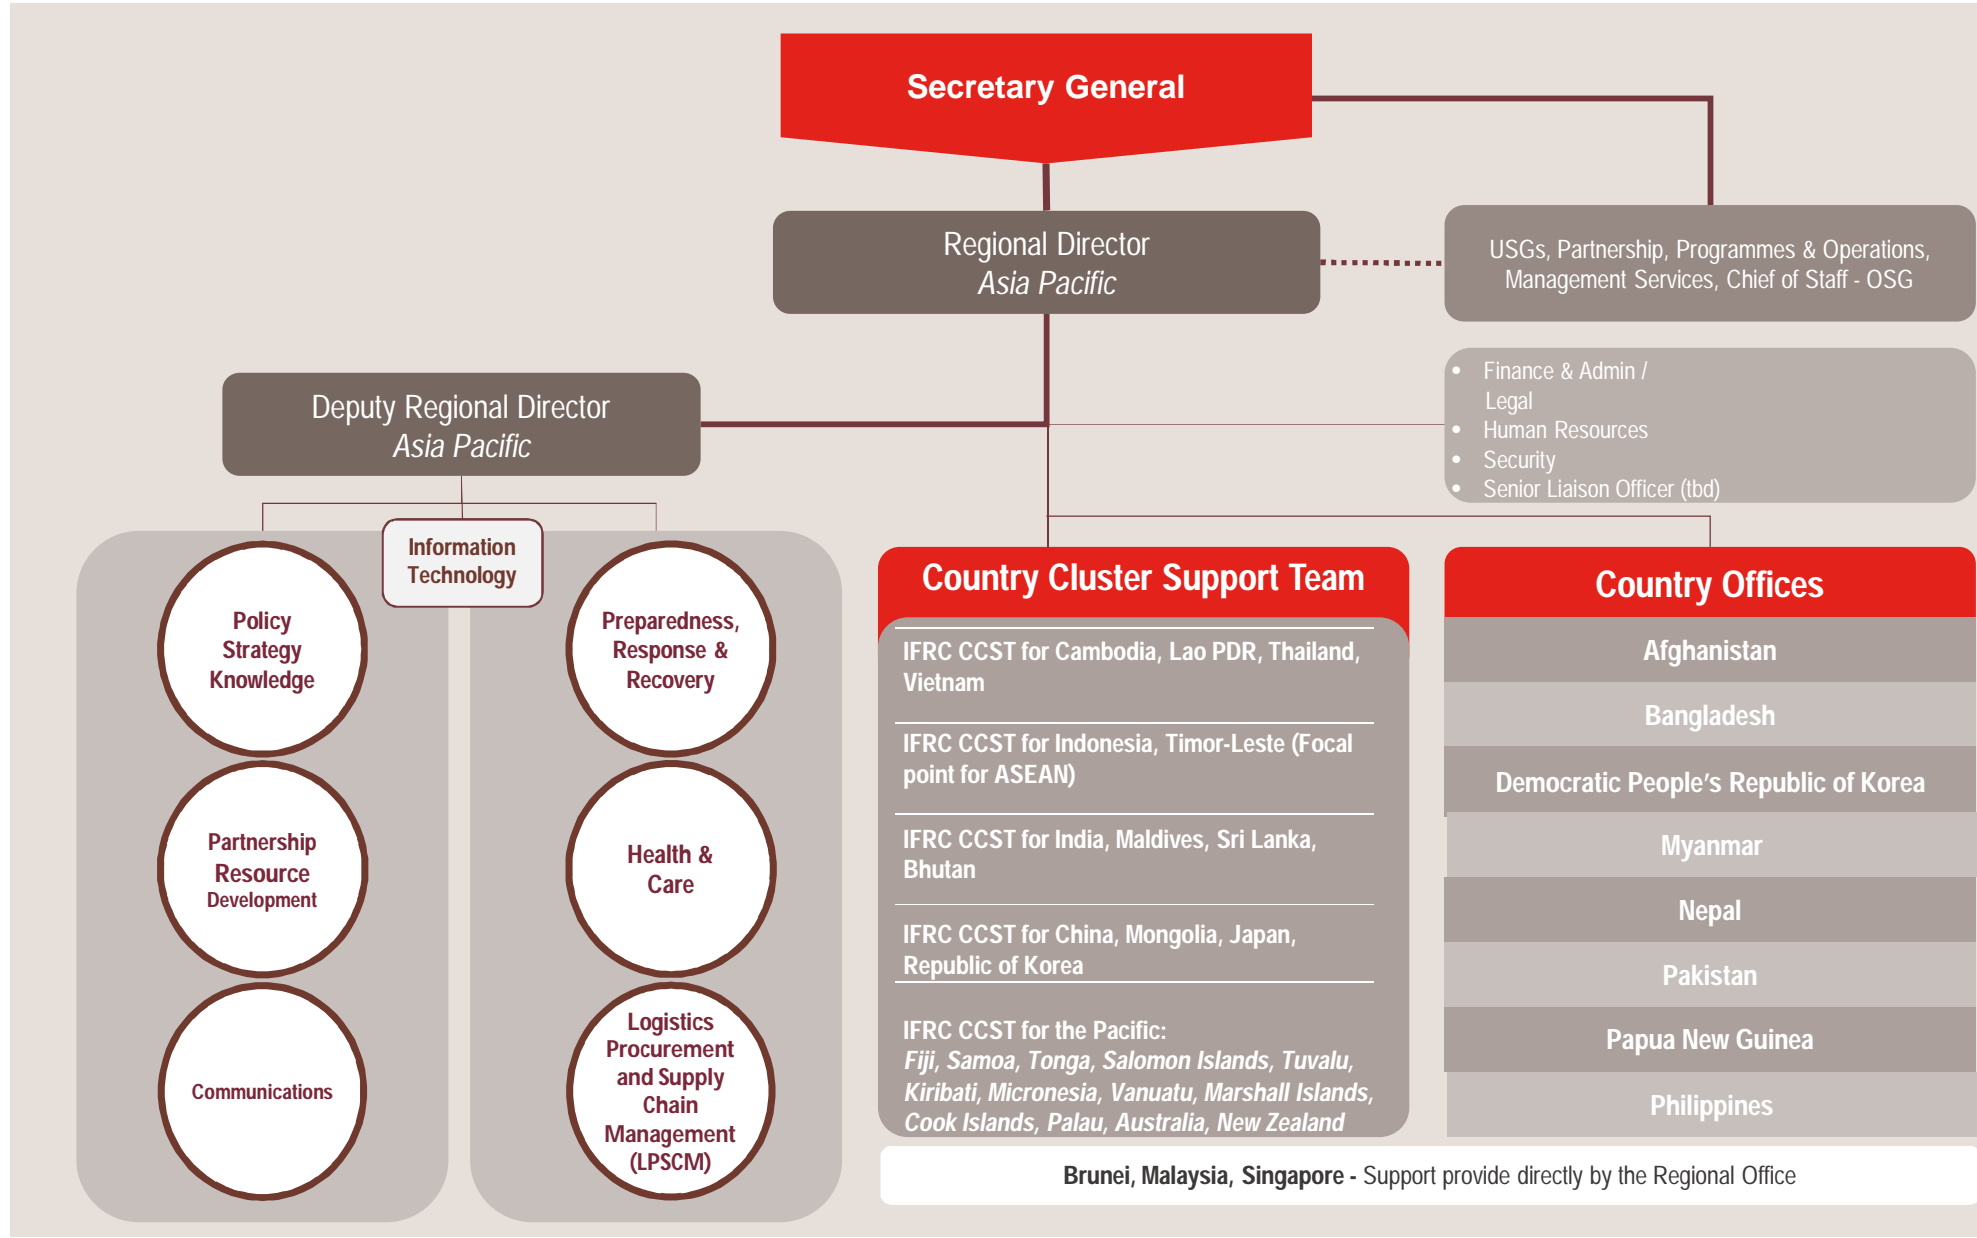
Secretary General

Regional Director
Asia Pacific

USGs, Partnership, Programmes & Operations, Management Services, Chief of Staff - OSG

Deputy Regional Director
Asia Pacific

- Finance & Admin / Legal
- Human Resources
- Security
- Senior Liaison Officer (tbd)

Information Technology

Policy Strategy Knowledge

Partnership Resource Development

Communications

Preparedness, Response & Recovery

Health & Care

Logistics Procurement and Supply Chain Management (LPSCM)

Country Cluster Support Team

IFRC CCST for Cambodia, Lao PDR, Thailand, Vietnam

IFRC CCST for Indonesia, Timor-Leste (Focal point for ASEAN)

IFRC CCST for India, Maldives, Sri Lanka, Bhutan

IFRC CCST for China, Mongolia, Japan, Republic of Korea

IFRC CCST for the Pacific:
Fiji, Samoa, Tonga, Salomon Islands, Tuvalu, Kiribati, Micronesia, Vanuatu, Marshall Islands, Cook Islands, Palau, Australia, New Zealand

Country Offices

Afghanistan

Bangladesh

Democratic People's Republic of Korea

Myanmar

Nepal

Pakistan

Papua New Guinea

Philippines

Brunei, Malaysia, Singapore - Support provide directly by the Regional Office